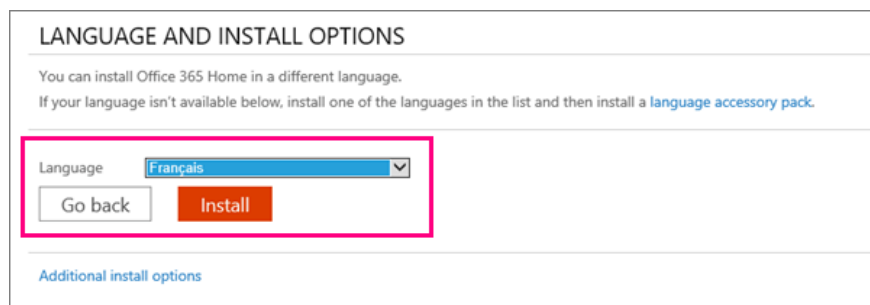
LANGUAGE AND INSTALL OPTIONS

You can install Office 365 Home in a different language.

If your language isn't available below, install one of the languages in the list and then install a language accessory pack.

Language Français

Go back Install

Additional install options